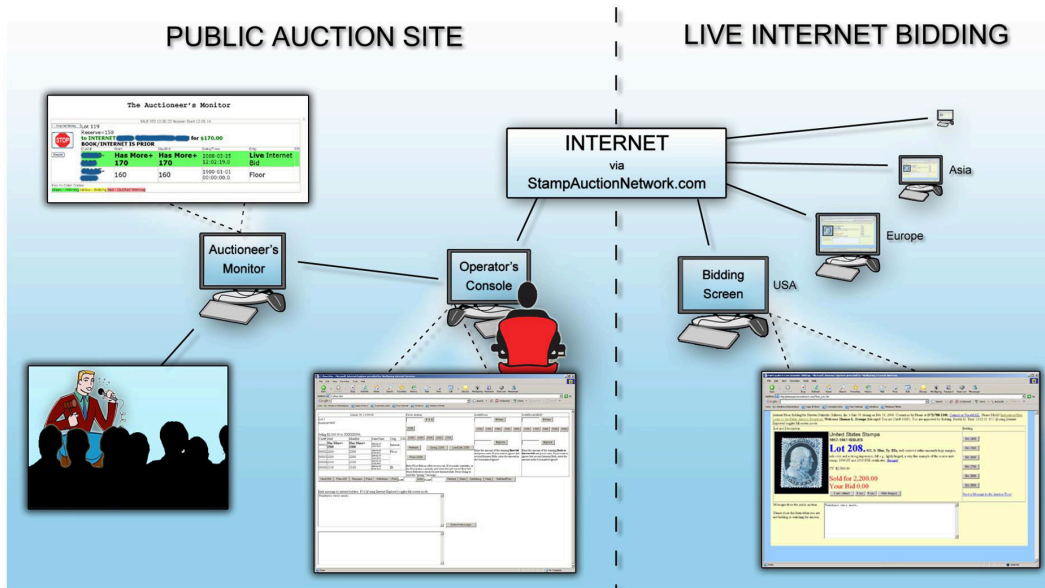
PUBLIC AUCTION SITE

LIVE INTERNET BIDDING

The Auctioneer's Monitor

Lot 119

Reserve=110

to INTERNET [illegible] for $170.00

BOOK/INTERNET IS PRIOR

| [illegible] | Has More+ 170 | Has More+ 170 | 2008-03-25 12:01:19.0 | Live Internet Bid |
|---|---|---|---|---|
| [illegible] | 160 | 160 | 1900-01-01 00:00:00.0 | Floor |

INTERNET

via

StampAuctionNetwork.com

Asia

Europe

USA

Auctioneer's Monitor

Operator's Console

Bidding Screen

United States Stamps

Lot 208

Sold for 2,200.00

Your Bid 0.00